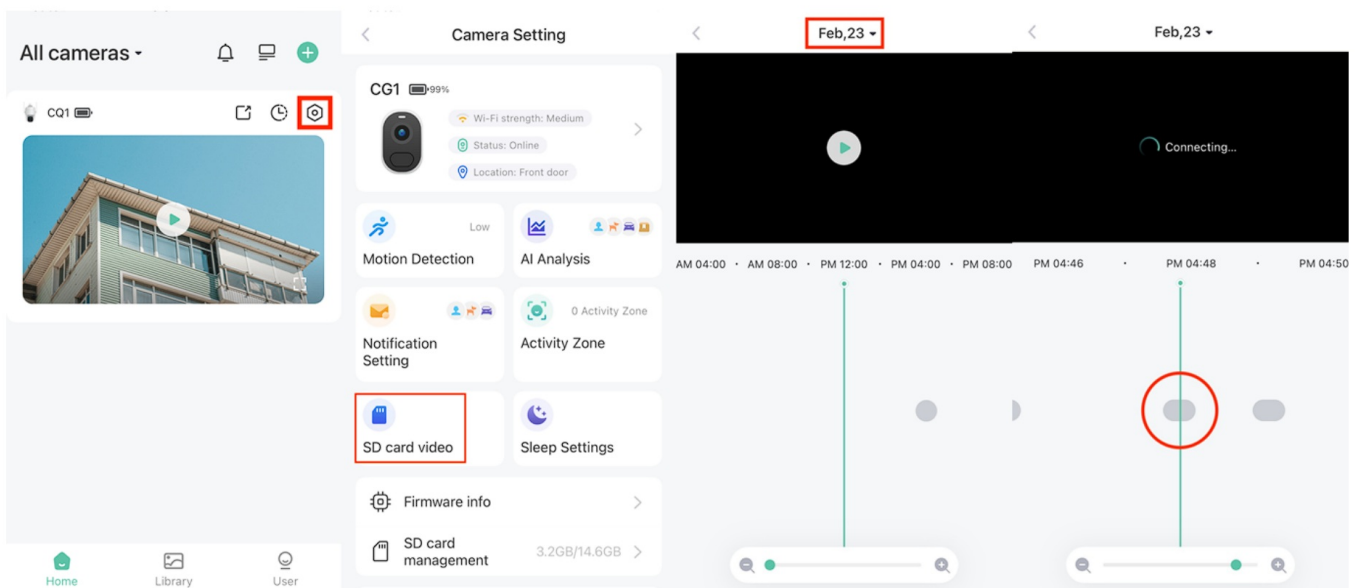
All cameras

CQ1

Home
Library
User

Camera Setting

CG1 99%

Wi-Fi strength: Medium
Status: Online
Location: Front door

Low
Motion Detection

AI Analysis

Notification Setting

0 Activity Zone
Activity Zone

SD card video

Sleep Settings

Firmware info

SD card management 3.2GB/14.6GB

Feb,23

AM 04:00 · AM 08:00 · PM 12:00 · PM 04:00 · PM 08:00

Feb,23

Connecting...

PM 04:46 · PM 04:48 · PM 04:50